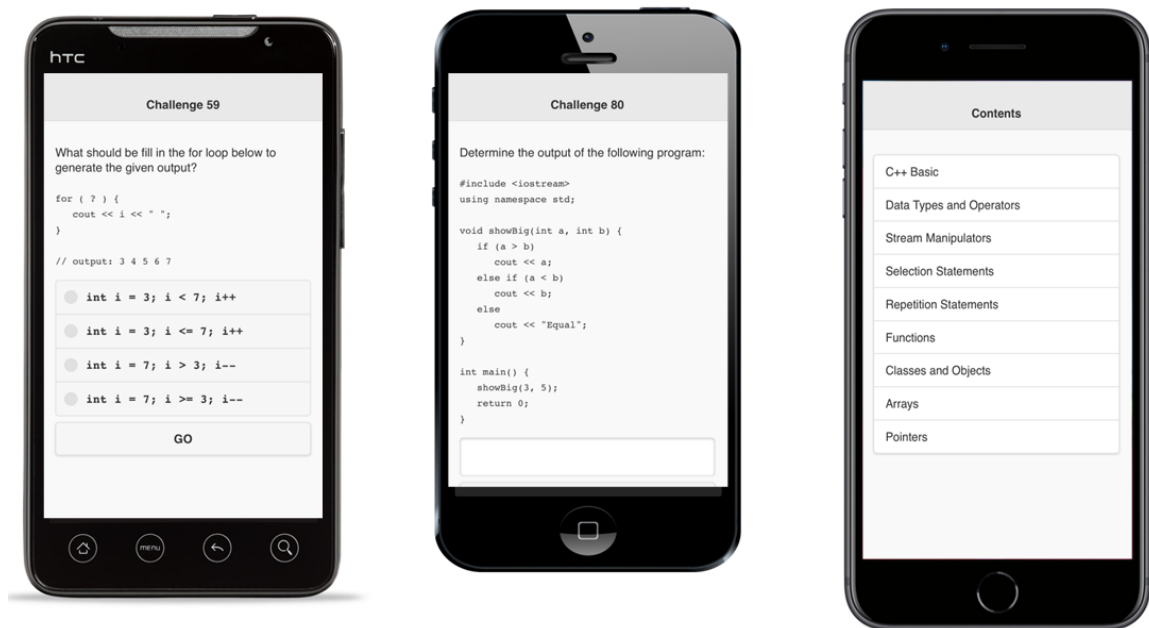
htc

Challenge 59

What should be fill in the for loop below to generate the given output?

```
for ( ? ) {
   cout << i << " ";
}

// output: 3 4 5 6 7
```

int i = 3; i < 7; i++

int i = 3; i <= 7; i++

int i = 7; i > 3; i--

int i = 7; i >= 3; i--

GO

menu

Challenge 80

Determine the output of the following program:

```
#include <iostream>
using namespace std;

void showBig(int a, int b) {
   if (a > b)
      cout << a;
   else if (a < b)
      cout << b;
   else
      cout << "Equal";
}

int main() {
   showBig(3, 5);
   return 0;
}
```

Contents

C++ Basic

Data Types and Operators

Stream Manipulators

Selection Statements

Repetition Statements

Functions

Classes and Objects

Arrays

Pointers